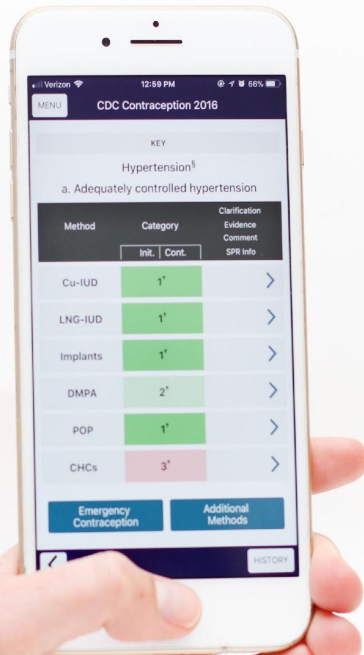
Verizon 12:59 PM 66%

MENU CDC Contraception 2016

KEY

Hypertension§

a. Adequately controlled hypertension

| Method | Category Init. Cont. | Clarification Evidence Comment SPR Info |
|---|---|---|
| Cu-IUD | 1* | > |
| LNG-IUD | 1* | > |
| Implants | 1* | > |
| DMPA | 2* | > |
| POP | 1* | > |
| CHCs | 3* | > |

Emergency Contraception

Additional Methods

HISTORY